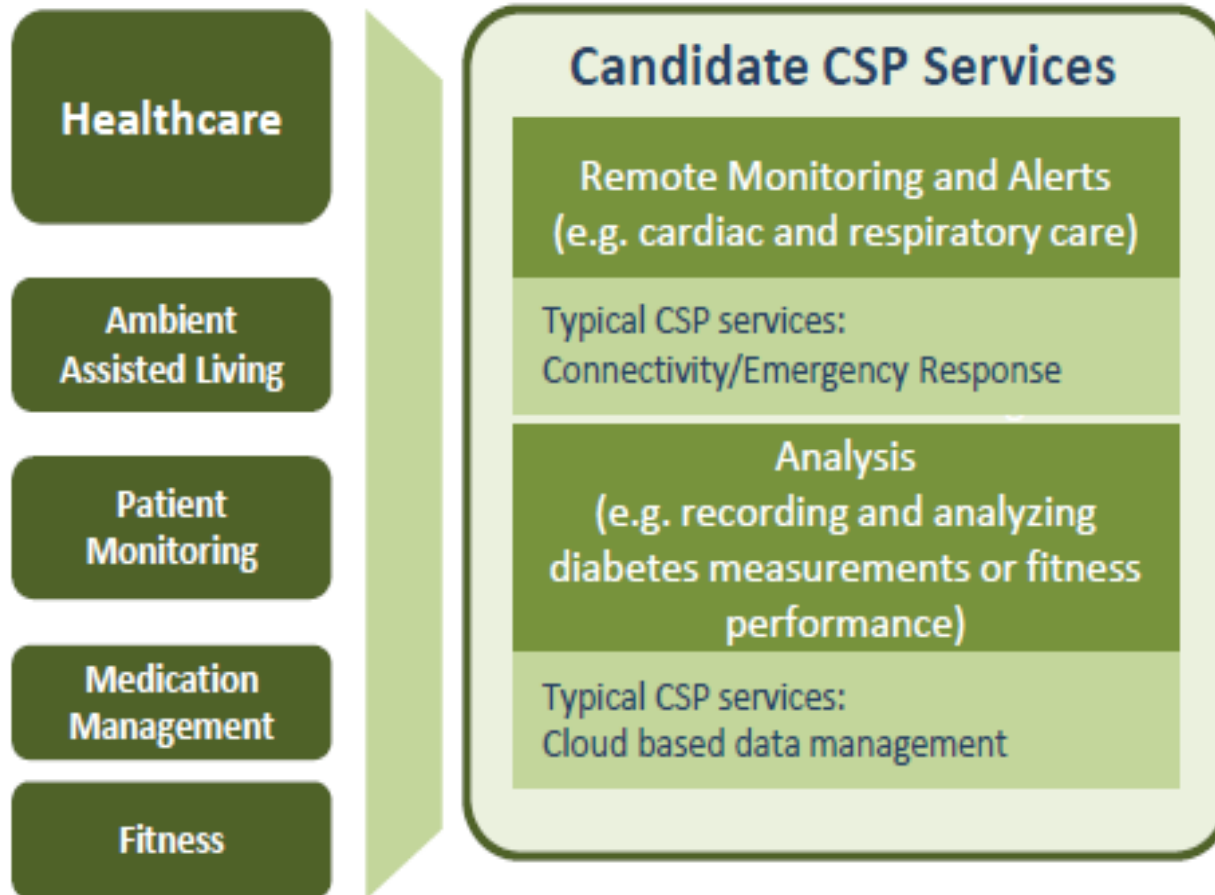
Healthcare

Ambient Assisted Living

Patient Monitoring

Medication Management

Fitness

Candidate CSP Services

Remote Monitoring and Alerts (e.g. cardiac and respiratory care)

Typical CSP services:
Connectivity/Emergency Response

Analysis (e.g. recording and analyzing diabetes measurements or fitness performance)

Typical CSP services:
Cloud based data management